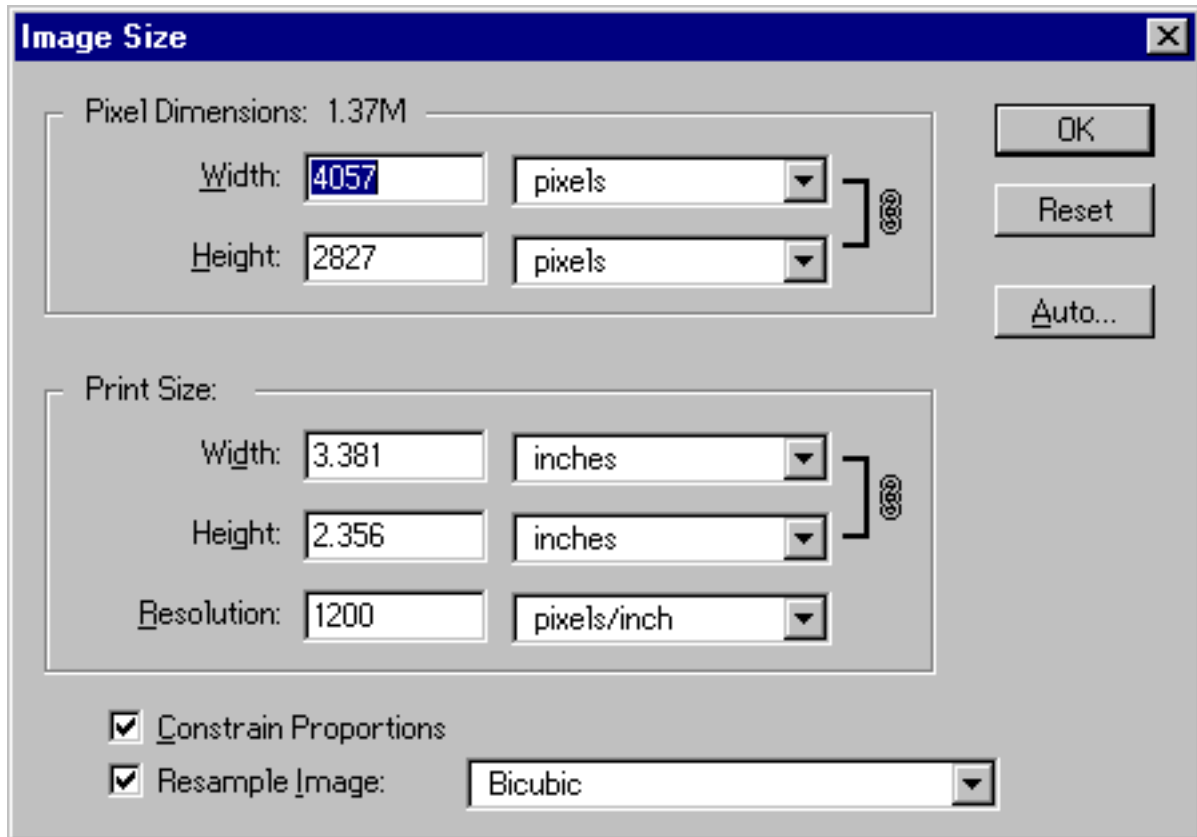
Image Size

Pixel Dimensions: 1.37M

Width: 4057 pixels

Height: 2827 pixels

Print Size:

Width: 3.381 inches

Height: 2.356 inches

Resolution: 1200 pixels/inch

Constrain Proportions

Resample Image: Bicubic

OK

Reset

Auto...